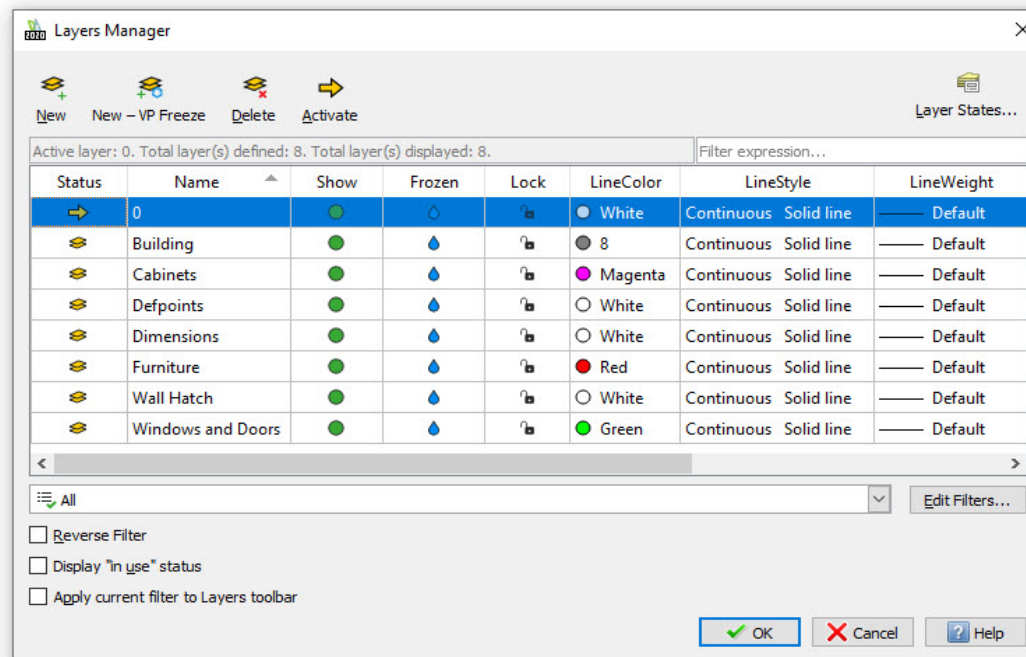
2020 Layers Manager

New New – VP Freeze Delete Activate Layer States...

Active layer: 0. Total layer(s) defined: 8. Total layer(s) displayed: 8.

Filter expression...

| Status | Name | Show | Frozen | Lock | LineColor | LineStyle | LineWeight |
|---|---|---|---|---|---|---|---|
| | 0 | | | | White | Continuous Solid line | Default |
| | Building | | | | 8 | Continuous Solid line | Default |
| | Cabinets | | | | Magenta | Continuous Solid line | Default |
| | Defpoints | | | | White | Continuous Solid line | Default |
| | Dimensions | | | | White | Continuous Solid line | Default |
| | Furniture | | | | Red | Continuous Solid line | Default |
| | Wall Hatch | | | | White | Continuous Solid line | Default |
| | Windows and Doors | | | | Green | Continuous Solid line | Default |

All

Edit Filters...

Reverse Filter

Display "in use" status

Apply current filter to Layers toolbar

OK Cancel Help